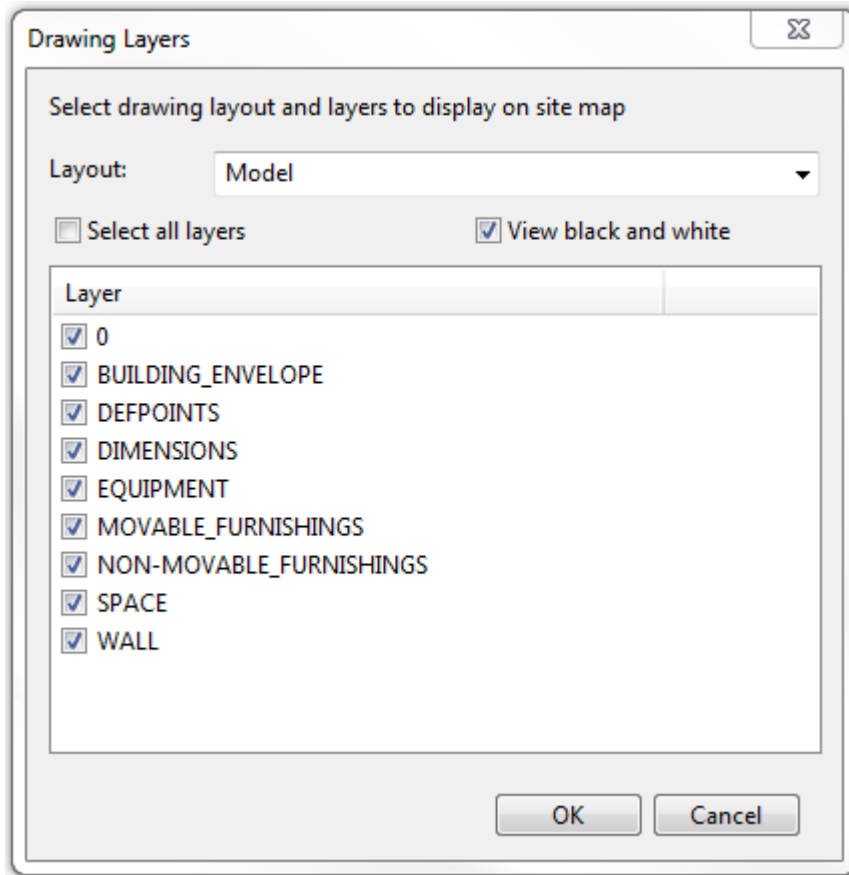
Drawing Layers

Select drawing layout and layers to display on site map

Layout: Model

Select all layers

View black and white

Layer

0
BUILDING_ENVELOPE
DEFPOINTS
DIMENSIONS
EQUIPMENT
MOVABLE_FURNISHINGS
NON-MOVABLE_FURNISHINGS
SPACE
WALL

OK
Cancel